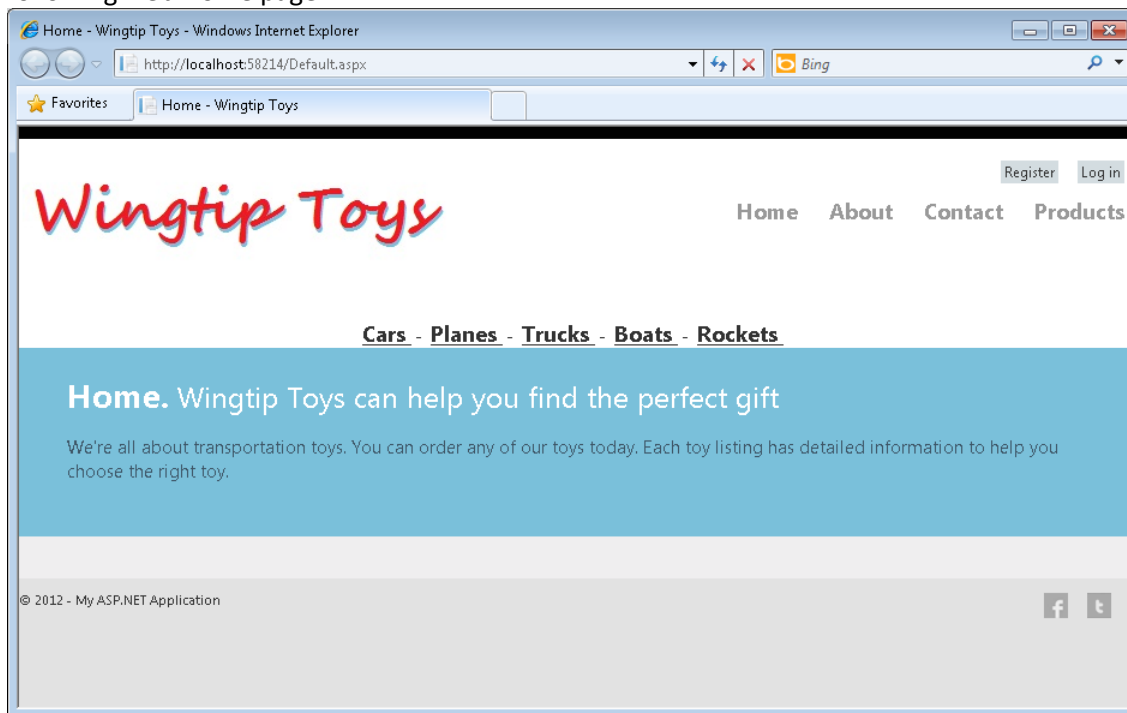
Home - Wingtip Toys - Windows Internet Explorer

http://localhost:58214/Default.aspx

Bing

Favorites

Home - Wingtip Toys

Register Log in

Wingtip Toys

Home About Contact Products

Cars - Planes - Trucks - Boats - Rockets

**Home.** Wingtip Toys can help you find the perfect gift

We're all about transportation toys. You can order any of our toys today. Each toy listing has detailed information to help you choose the right toy.

© 2012 - My ASP.NET Application